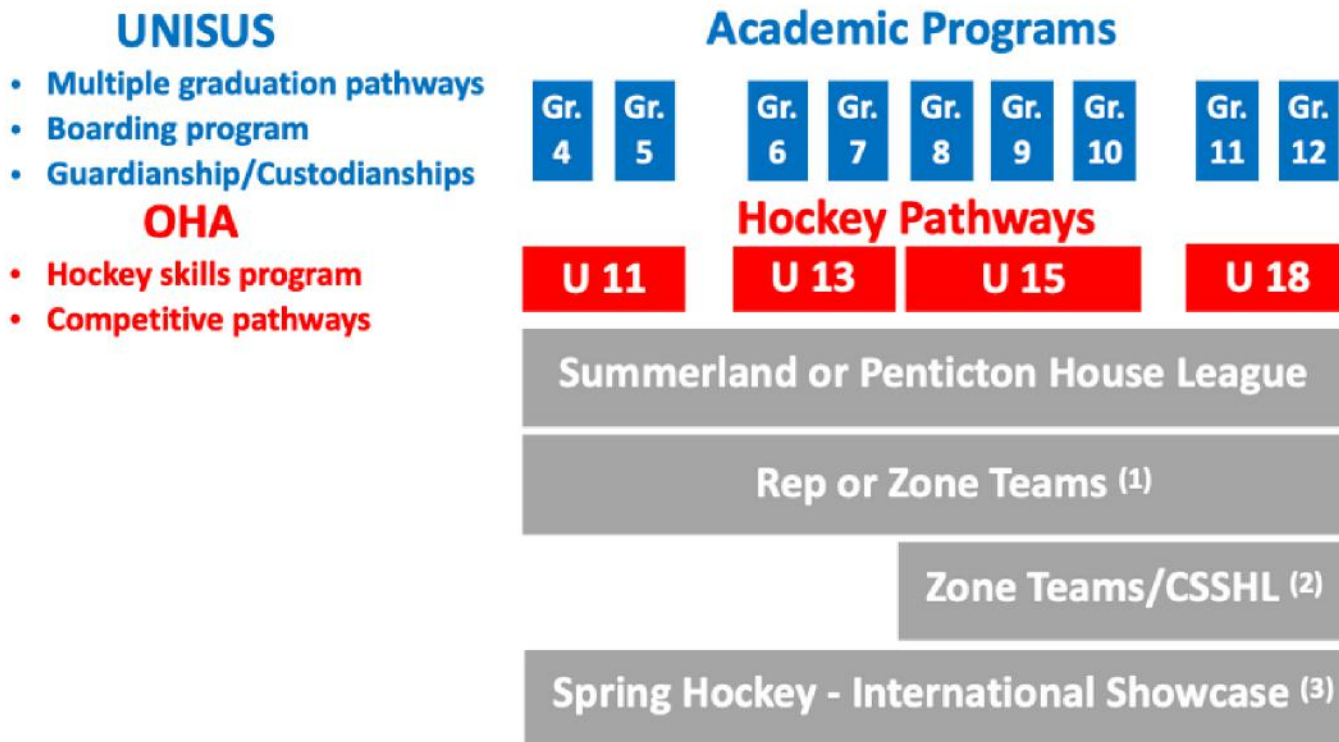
UNISUS

- Multiple graduation pathways
- Boarding program
- Guardianship/Custodianships

OHA

- Hockey skills program
- Competitive pathways

Academic Programs

Gr. 4 | Gr. 5 | Gr. 6 | Gr. 7 | Gr. 8 | Gr. 9 | Gr. 10 | Gr. 11 | Gr. 12

Hockey Pathways

U 11 | U 13 | U 15 | U 18

Summerland or Penticton House League

Rep or Zone Teams $^{(1)}$

Zone Teams/CSSHL $^{(2)}$

Spring Hockey - International Showcase $^{(3)}$